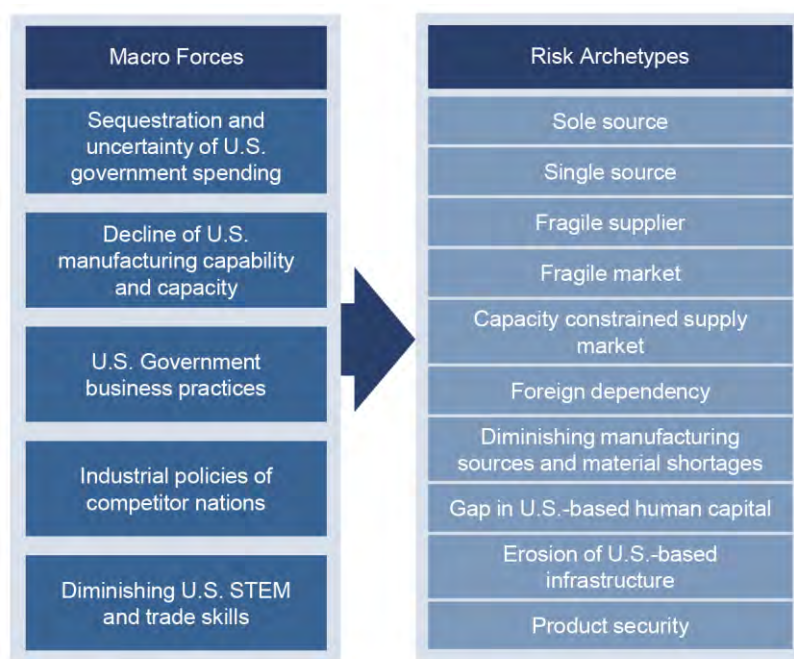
Macro Forces

Sequestration and uncertainty of U.S. government spending

Decline of U.S. manufacturing capability and capacity

U.S. Government business practices

Industrial policies of competitor nations

Diminishing U.S. STEM and trade skills

Risk Archetypes

Sole source

Single source

Fragile supplier

Fragile market

Capacity constrained supply market

Foreign dependency

Diminishing manufacturing sources and material shortages

Gap in U.S.-based human capital

Erosion of U.S.-based infrastructure

Product security